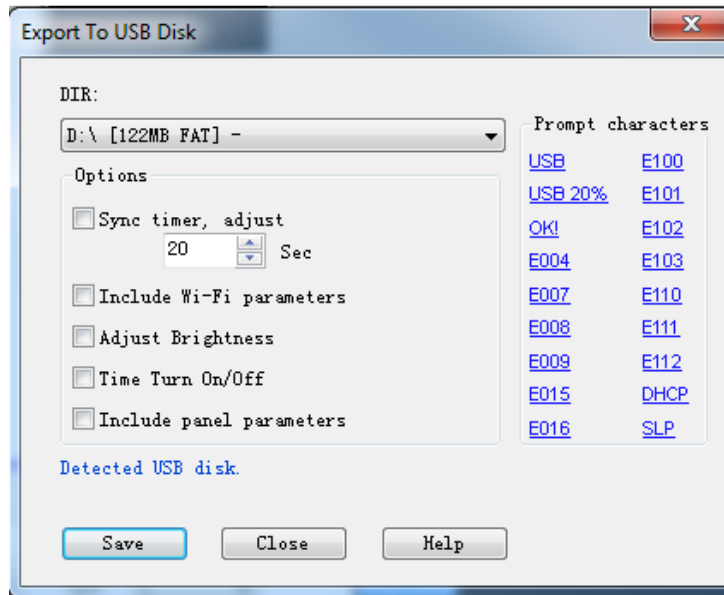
Export To USB Disk

DIR:

D:\ [122MB FAT] -

Options

Sync timer, adjust

20 Sec

Include Wi-Fi parameters

Adjust Brightness

Time Turn On/Off

Include panel parameters

Prompt characters

| USB | E100 |
|---|---|
| USB 20% | E101 |
| OK! | E102 |
| E004 | E103 |
| E007 | E110 |
| E008 | E111 |
| E009 | E112 |
| E015 | DHCP |
| E016 | SLP |

Detected USB disk.

Save Close Help